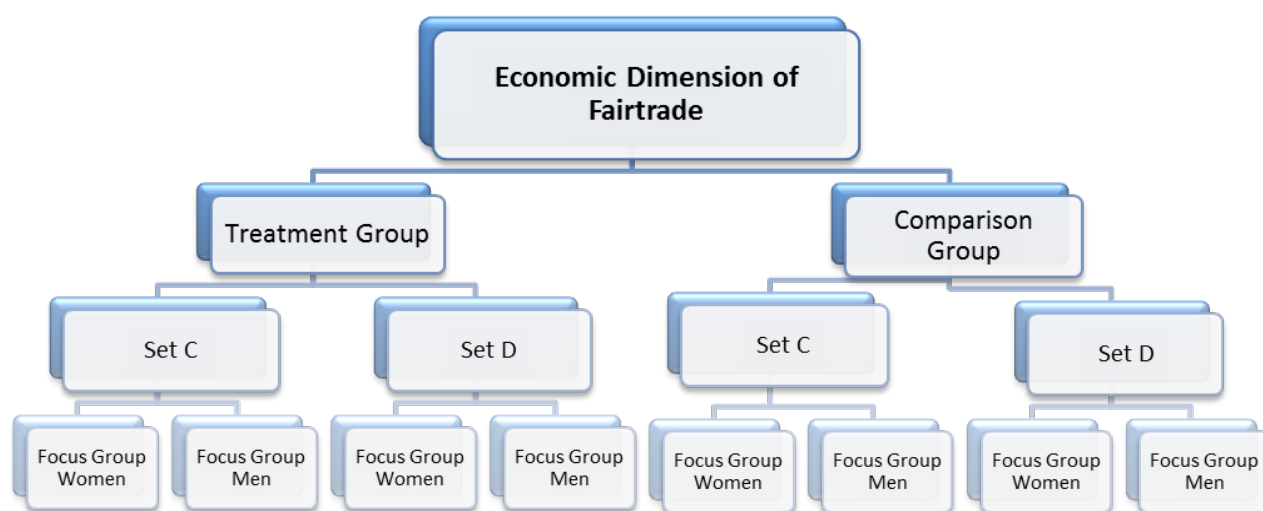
Economic Dimension of Fairtrade

Treatment Group

Comparison Group

Set C

Set D

Set C

Set D

Focus Group Women

Focus Group Men

Focus Group Women

Focus Group Men

Focus Group Women

Focus Group Men

Focus Group Women

Focus Group Men